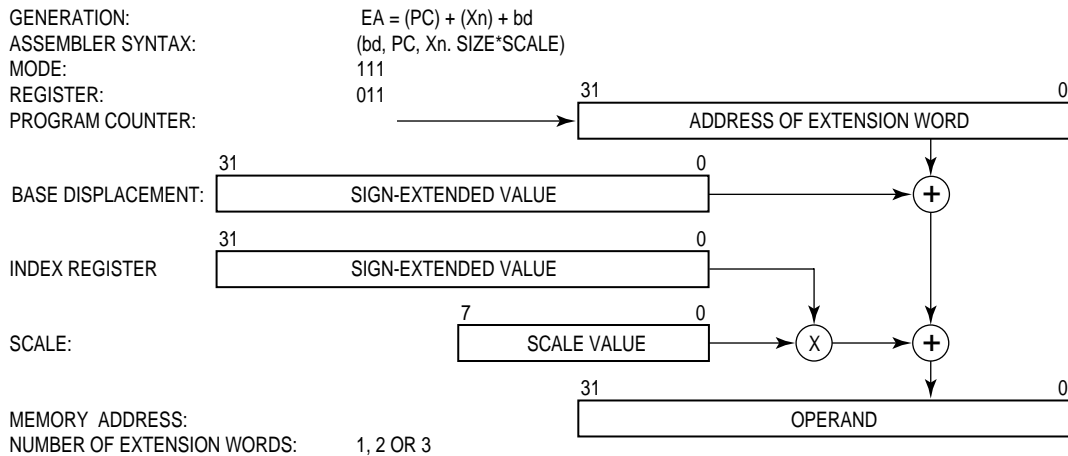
GENERATION: EA = (PC) + (Xn) + bd
ASSEMBLER SYNTAX: (bd, PC, Xn. SIZE*SCALE)
MODE: 111
REGISTER: 011
PROGRAM COUNTER:

31 0
ADDRESS OF EXTENSION WORD

31 0
BASE DISPLACEMENT: SIGN-EXTENDED VALUE

+

31 0
INDEX REGISTER SIGN-EXTENDED VALUE

7 0
SCALE: SCALE VALUE

X

+

31 0
MEMORY ADDRESS: OPERAND

NUMBER OF EXTENSION WORDS: 1, 2 OR 3